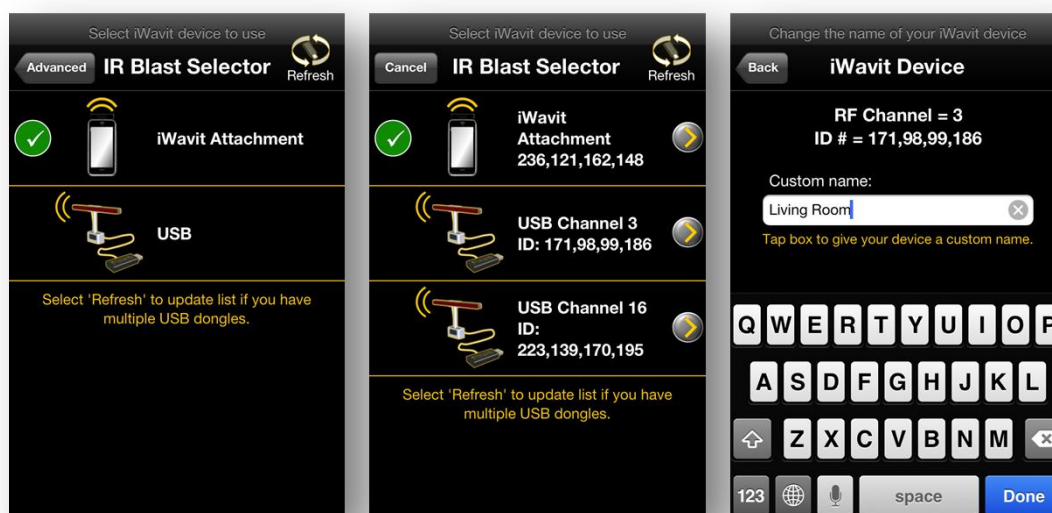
Select iWavit device to use

Advanced IR Blast Selector Refresh

iWavit Attachment

USB

Select 'Refresh' to update list if you have multiple USB dongles.

Select iWavit device to use

Cancel IR Blast Selector Refresh

iWavit Attachment 236,121,162,148

USB Channel 3 ID: 171,98,99,186

USB Channel 16 ID: 223,139,170,195

Select 'Refresh' to update list if you have multiple USB dongles.

Change the name of your iWavit device

Back iWavit Device

RF Channel = 3
ID # = 171,98,99,186

Custom name:

Living Room

Tap box to give your device a custom name.

Q W E R T Y U I O P
A S D F G H J K L
Z X C V B N M
123 space Done